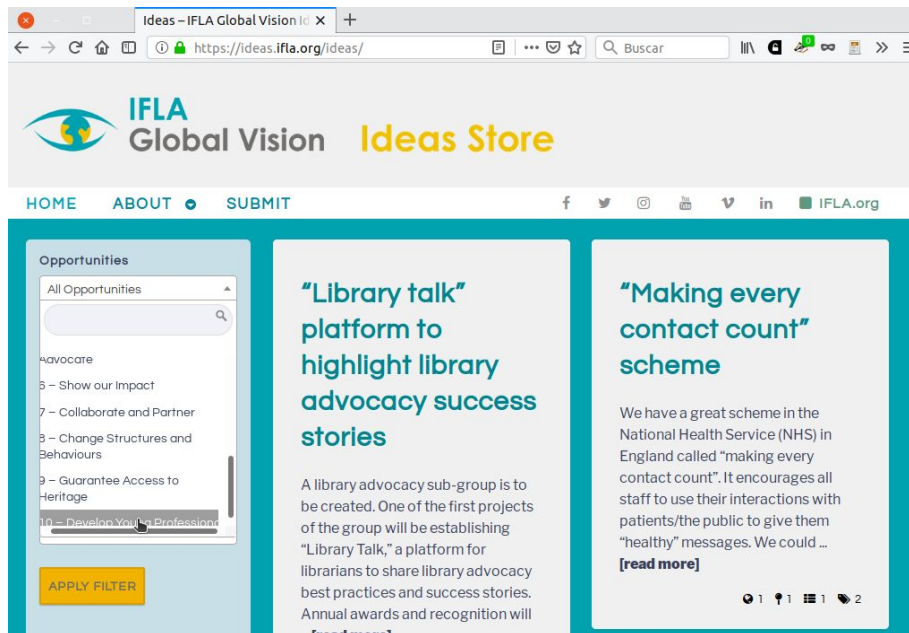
Ideas – IFLA Global Vision Id

https://ideas.ifla.org/ideas/

Buscar

IFLA
Global Vision

Ideas Store

HOME ABOUT SUBMIT

IFLA.org

Opportunities

All Opportunities

Advocate

6 – Show our Impact

7 – Collaborate and Partner

8 – Change Structures and Behaviours

9 – Guarantee Access to Heritage

10 – Develop Young Professiona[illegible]

APPLY FILTER

“Library talk” platform to highlight library advocacy success stories

A library advocacy sub-group is to be created. One of the first projects of the group will be establishing “Library Talk,” a platform for librarians to share library advocacy best practices and success stories. Annual awards and recognition will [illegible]

“Making every contact count” scheme

We have a great scheme in the National Health Service (NHS) in England called “making every contact count”. It encourages all staff to use their interactions with patients/the public to give them “healthy” messages. We could ...
[read more]

1 1 1 2